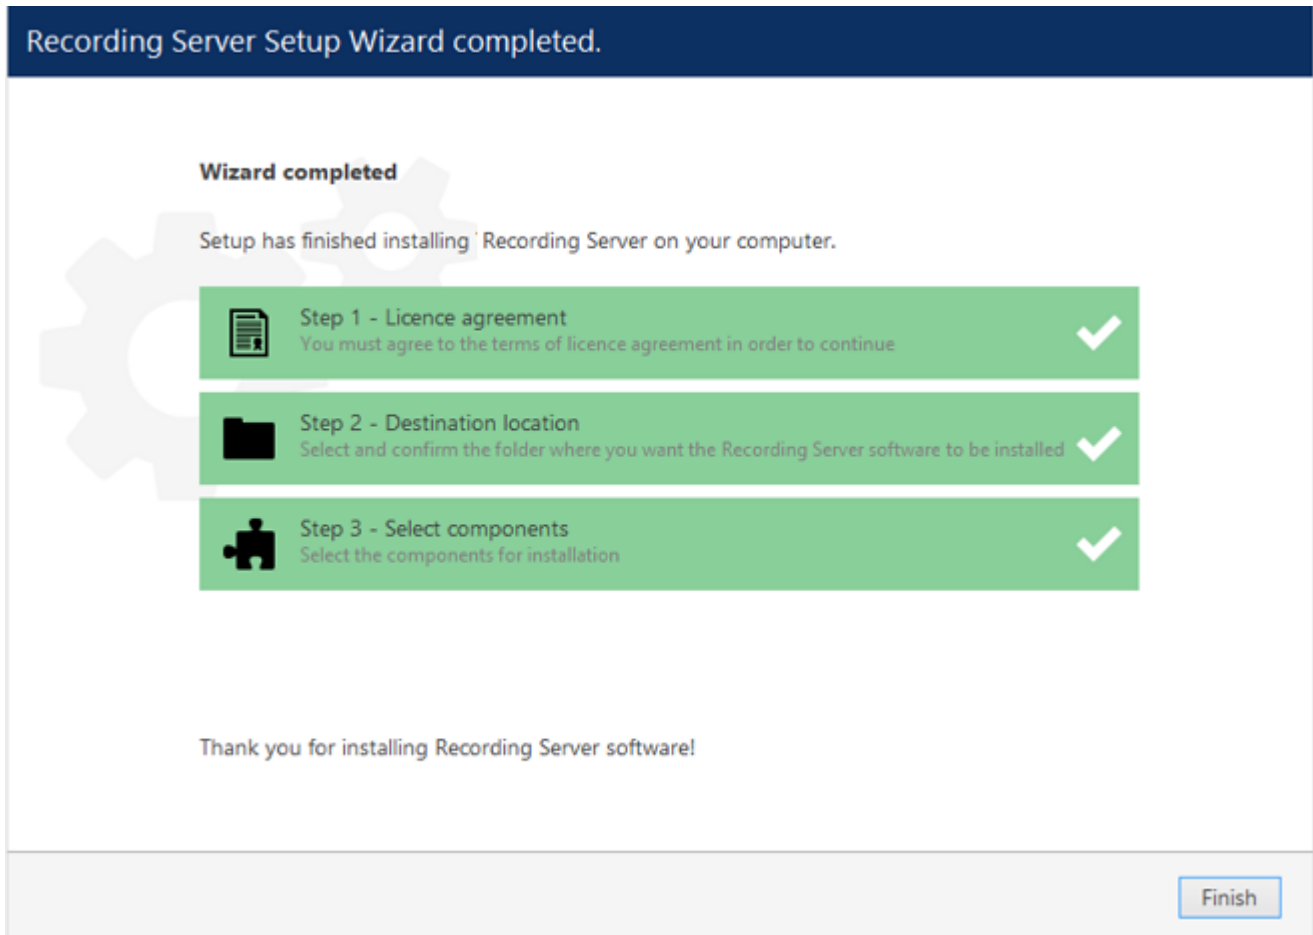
Recording Server Setup Wizard completed.

Wizard completed

Setup has finished installing Recording Server on your computer.

Step 1 - Licence agreement
You must agree to the terms of licence agreement in order to continue

Step 2 - Destination location
Select and confirm the folder where you want the Recording Server software to be installed

Step 3 - Select components
Select the components for installation

Thank you for installing Recording Server software!

Finish